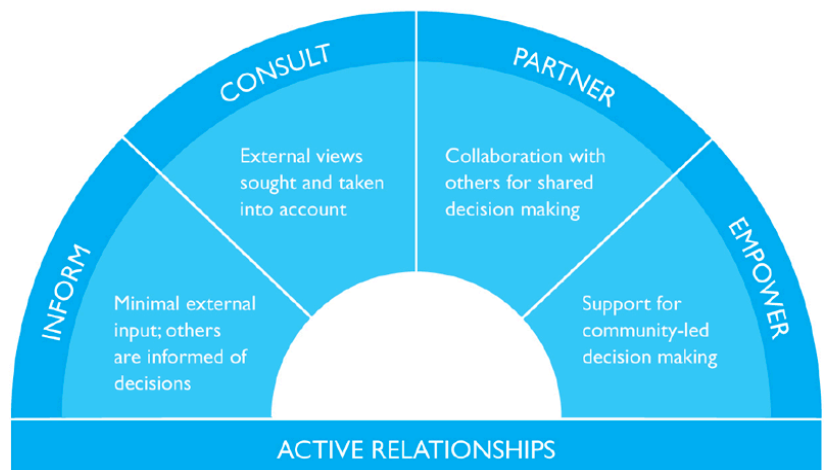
INFORM

Minimal external input; others are informed of decisions

CONSULT

External views sought and taken into account

PARTNER

Collaboration with others for shared decision making

EMPOWER

Support for community-led decision making

ACTIVE RELATIONSHIPS